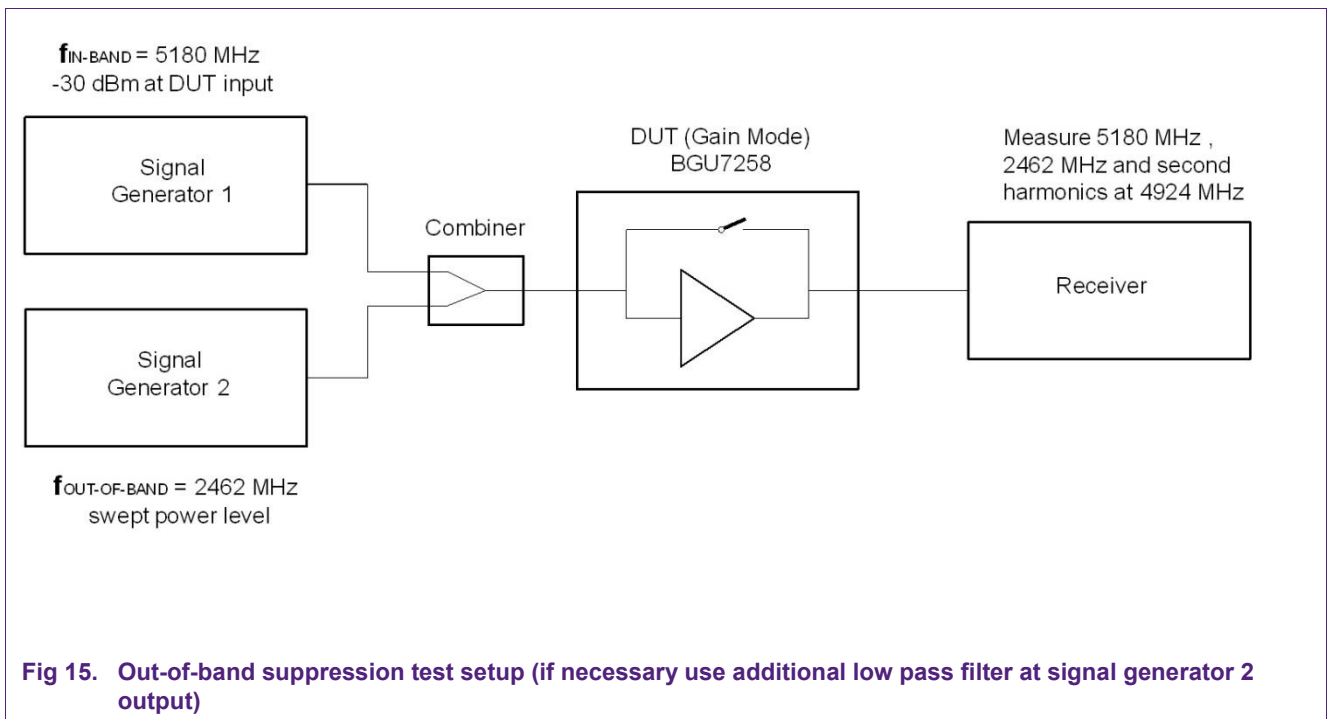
$f_{IN-BAND}$ = 5180 MHz
-30 dBm at DUT input

Signal Generator 1

Signal Generator 2

$f_{OUT-OF-BAND}$ = 2462 MHz
swept power level

Combiner

DUT (Gain Mode)
BGU7258

Measure 5180 MHz , 2462 MHz and second harmonics at 4924 MHz

Receiver

Fig 15. Out-of-band suppression test setup (if necessary use additional low pass filter at signal generator 2 output)